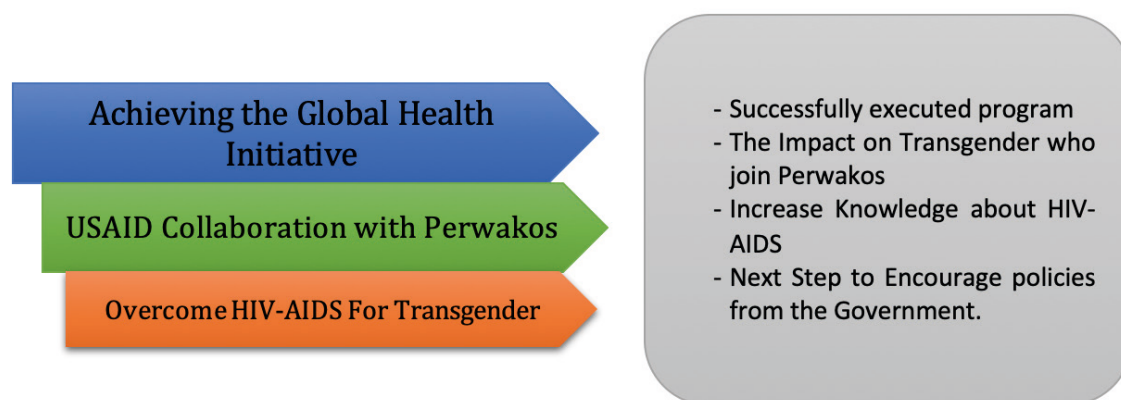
Achieving the Global Health Initiative

USAID Collaboration with Perwakos

Overcome HIV-AIDS For Transgender

- Successfully executed program
- The Impact on Transgender who join Perwakos
- Increase Knowledge about HIV-AIDS
- Next Step to Encourage policies from the Government.